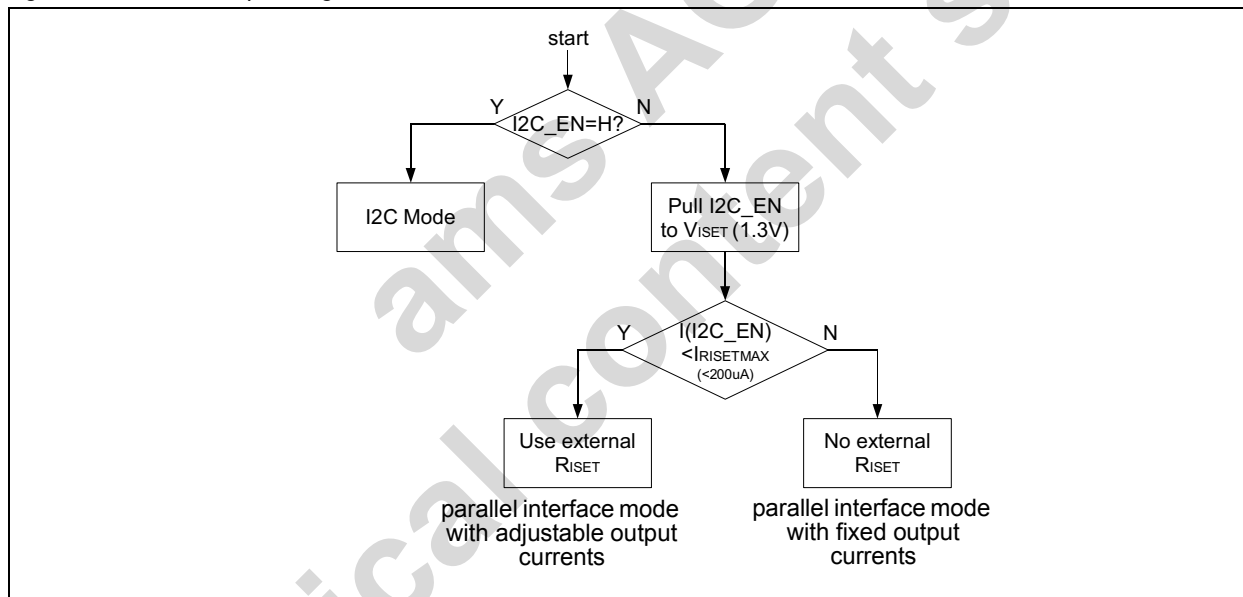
start

Y

I2C_EN=H?

N

I2C Mode

Pull I2C_EN to $V_{ISET}$ (1.3V)

Y

I(I2C_EN) $<I_{RISETMAX}$ (<200uA)

N

Use external $R_{ISET}$

parallel interface mode with adjustable output currents

No external $R_{ISET}$

parallel interface mode with fixed output currents

ams AG

technical content still valid